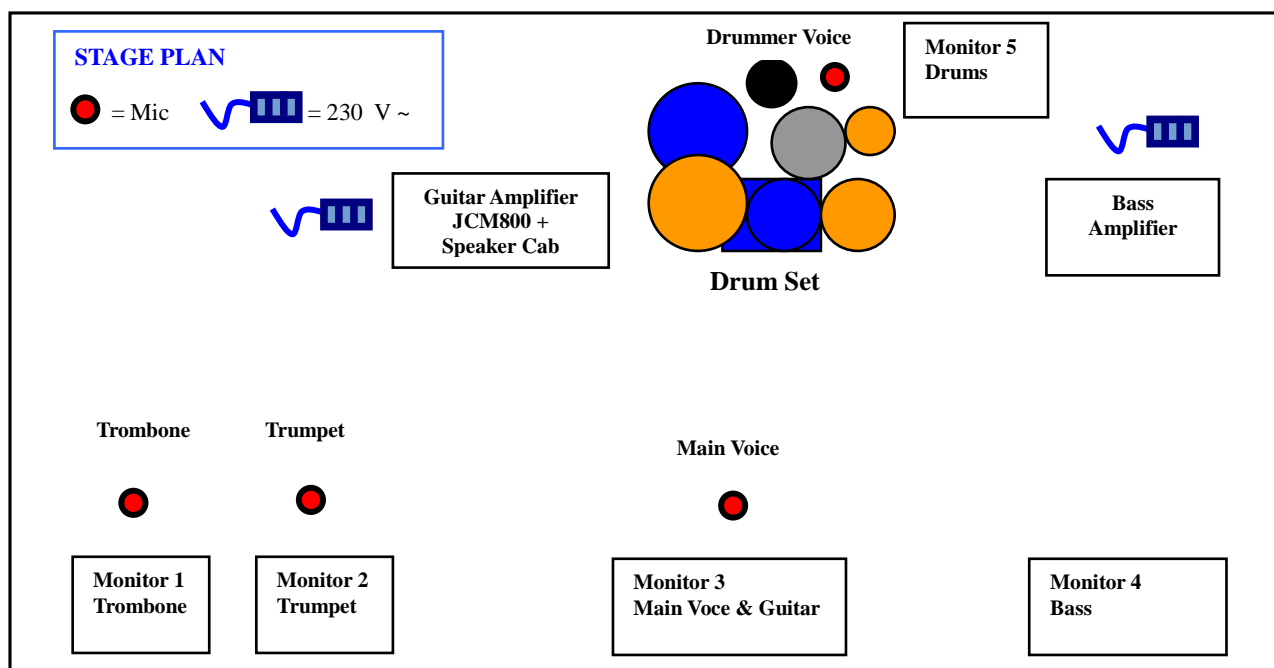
STAGE PLAN

= Mic = 230 V ~

Drummer Voice

Monitor 5
Drums

Guitar Amplifier
JCM800 +
Speaker Cab

Drum Set

Bass
Amplifier

Trombone

Trumpet

Main Voice

Monitor 1
Trombone

Monitor 2
Trumpet

Monitor 3
Main Voce & Guitar

Monitor 4
Bass